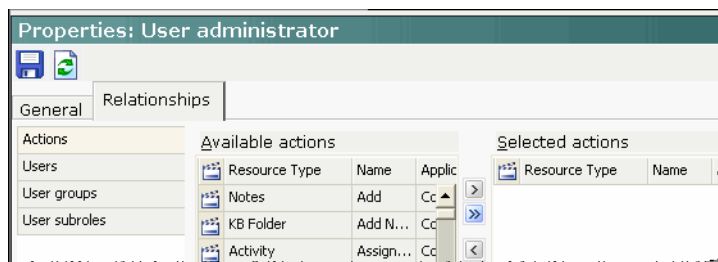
Properties: User administrator

General | Relationships

Actions
Users
User groups
User subroles

Available actions

| Resource Type | Name | Applic |
|---|---|---|
| Notes | Add | Cc |
| KB Folder | Add N... | Cc |
| Activity | Assign... | Cc |

>
»
<

Selected actions

| Resource Type | Name |
|---|---|